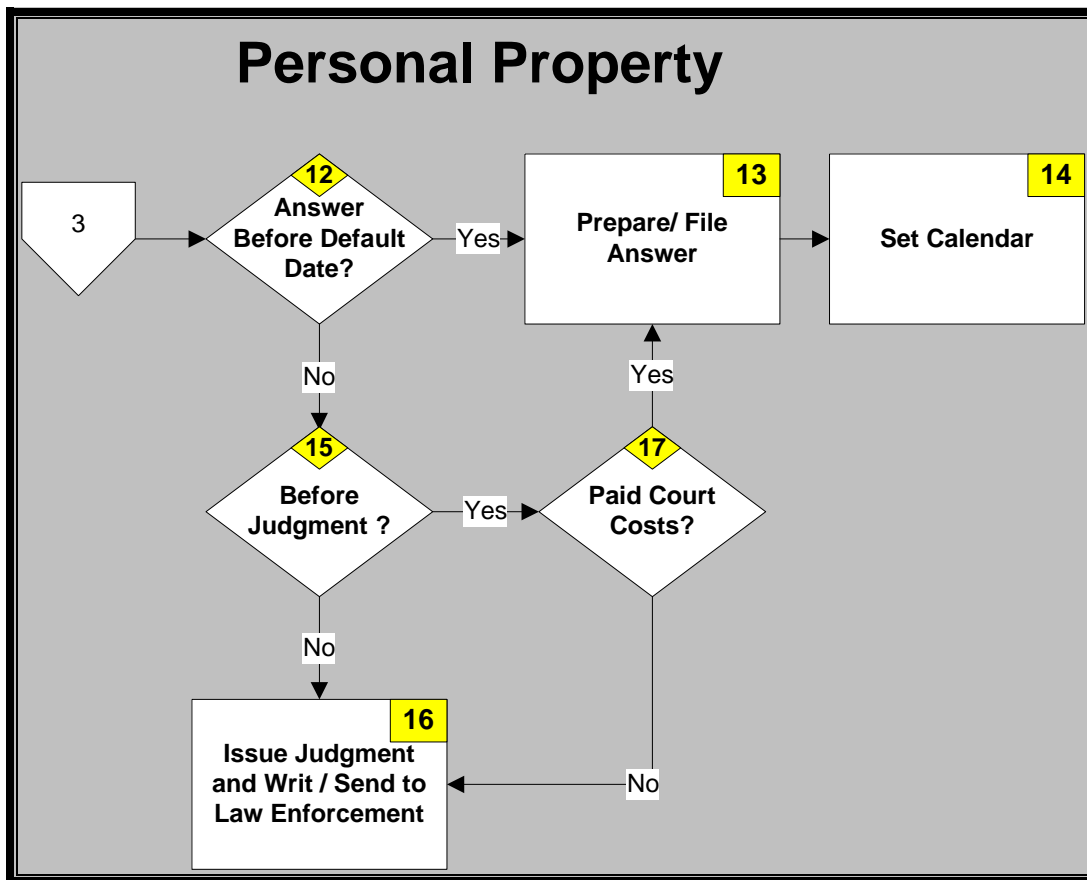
Personal Property

3

12
Answer Before Default Date?

Yes

13
Prepare/ File Answer

14
Set Calendar

No

Yes

15
Before Judgment ?

Yes

17
Paid Court Costs?

No

16
Issue Judgment and Writ / Send to Law Enforcement

No